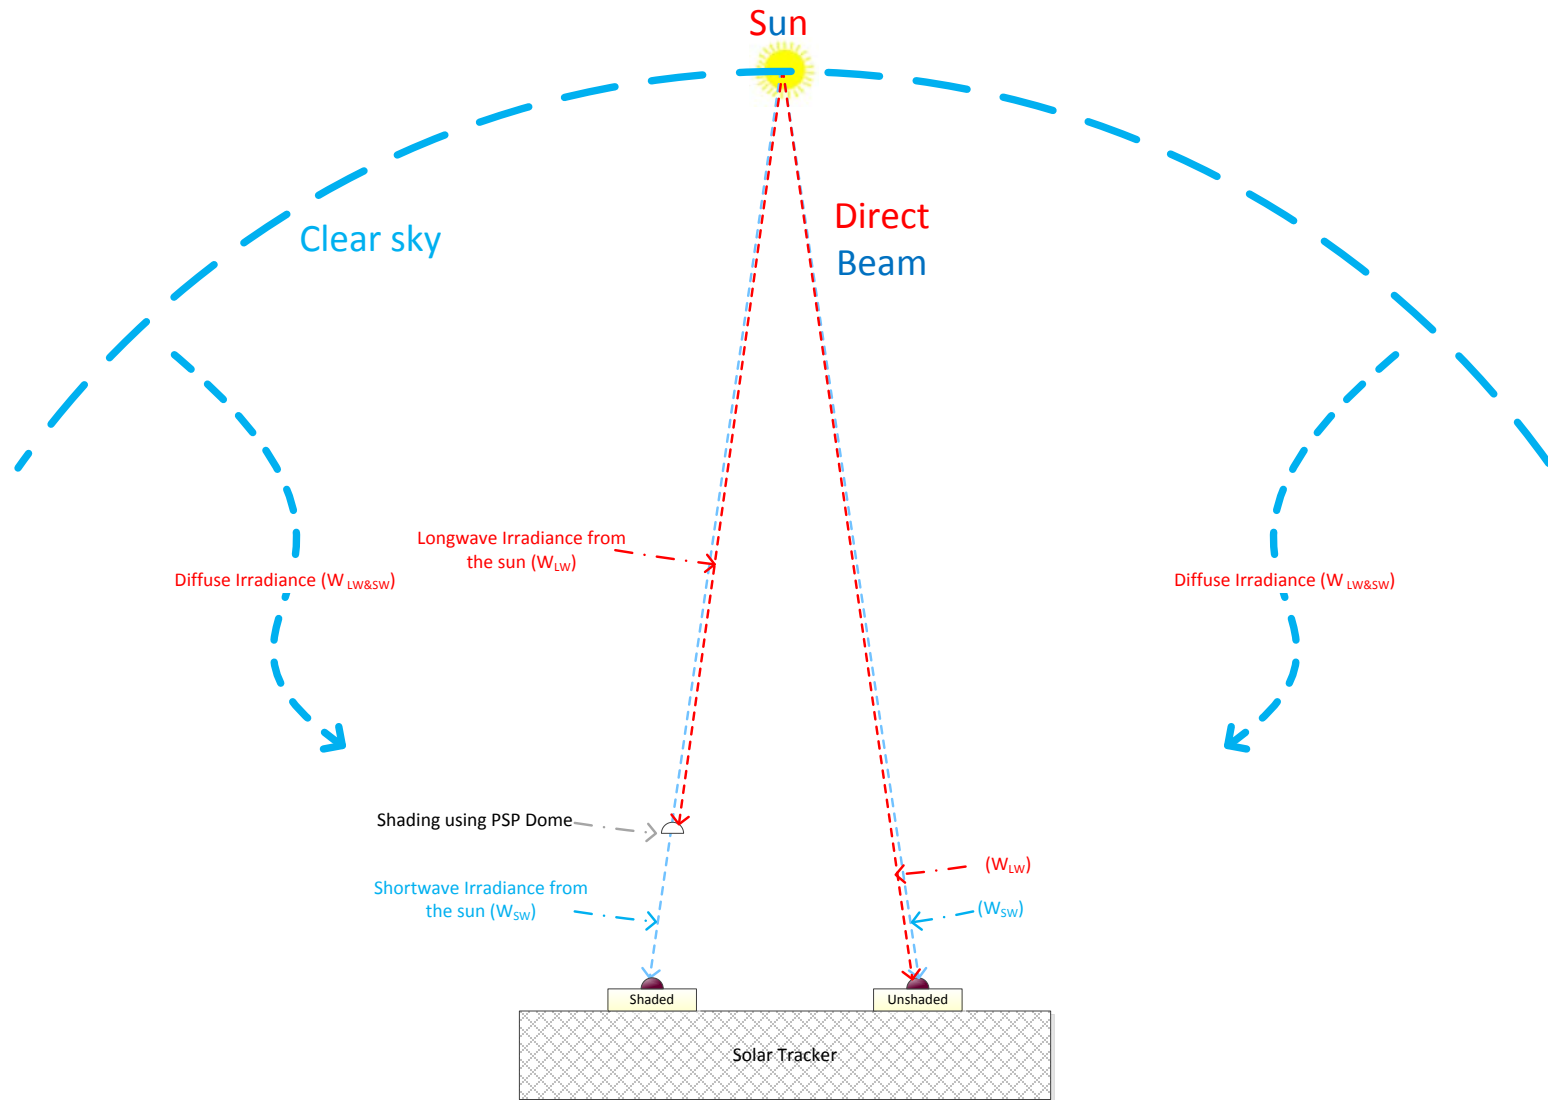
Sun

Clear sky

Direct
Beam

Longwave Irradiance from the sun ($W_{LW}$)

Diffuse Irradiance ($W_{LW\&SW}$)

Diffuse Irradiance ($W_{LW\&SW}$)

Shading using PSP Dome

Shortwave Irradiance from the sun ($W_{SW}$)

($W_{LW}$)

($W_{SW}$)

Shaded

Unshaded

Solar Tracker